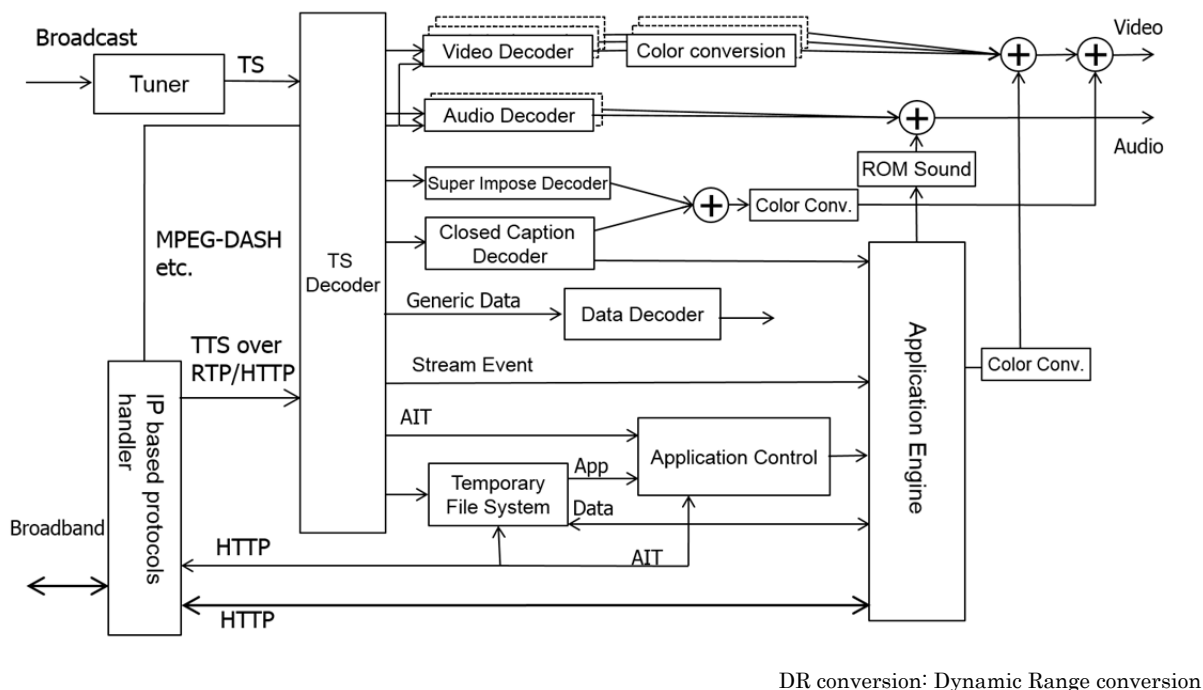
Broadcast

Tuner

TS

TS Decoder

Video Decoder

Color conversion

Video

Audio Decoder

Audio

ROM Sound

Super Impose Decoder

Color Conv.

Closed Caption Decoder

MPEG-DASH etc.

Generic Data

Data Decoder

Application Engine

TTS over RTP/HTTP

Stream Event

Color Conv.

IP based protocols handler

AIT

Application Control

Temporary File System

App

Data

Broadband

HTTP

AIT

HTTP

DR conversion: Dynamic Range conversion